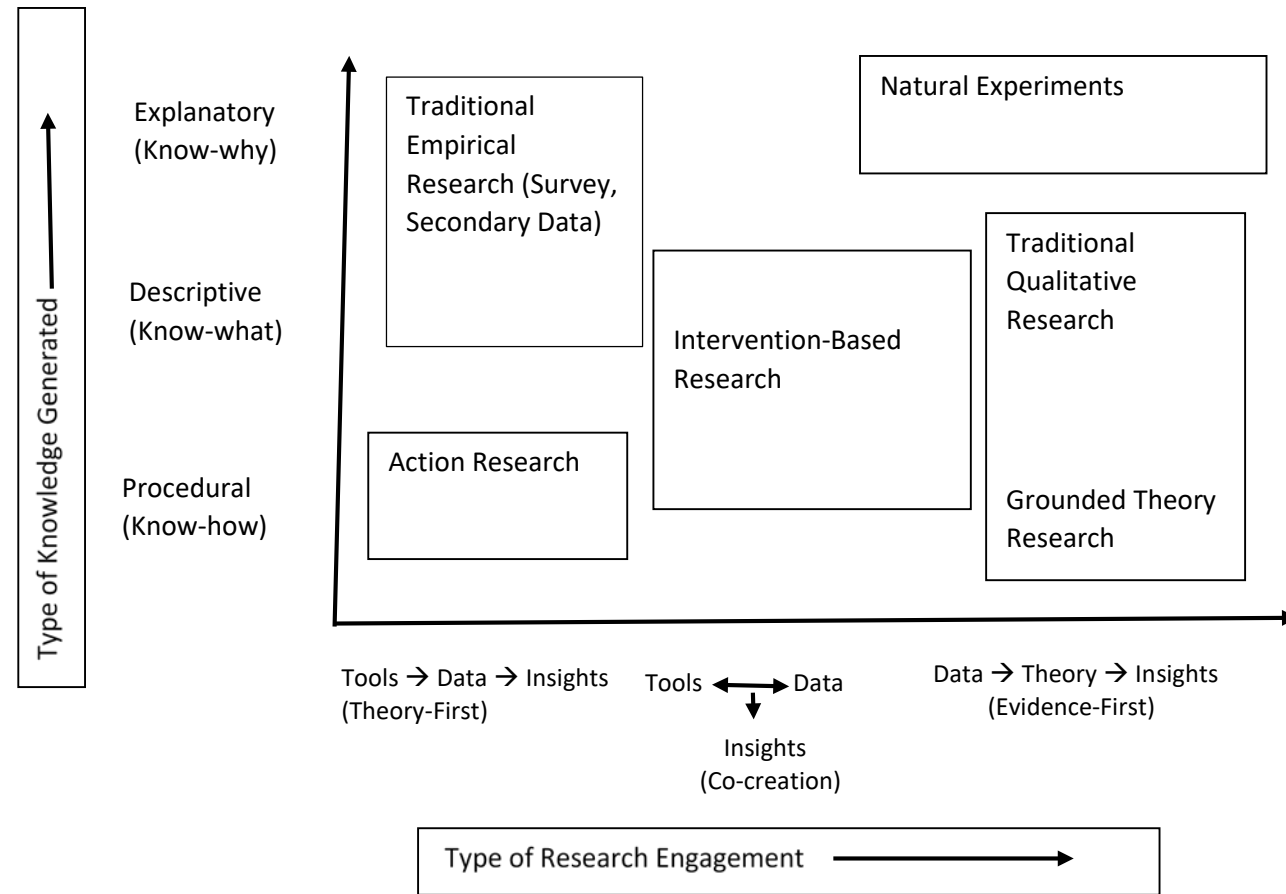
Type of Knowledge Generated

Explanatory (Know-why)

Descriptive (Know-what)

Procedural (Know-how)

Traditional Empirical Research (Survey, Secondary Data)

Natural Experiments

Traditional Qualitative Research

Intervention-Based Research

Action Research

Grounded Theory Research

Tools → Data → Insights (Theory-First)

Tools ↔ Data ↓ Insights (Co-creation)

Data → Theory → Insights (Evidence-First)

Type of Research Engagement